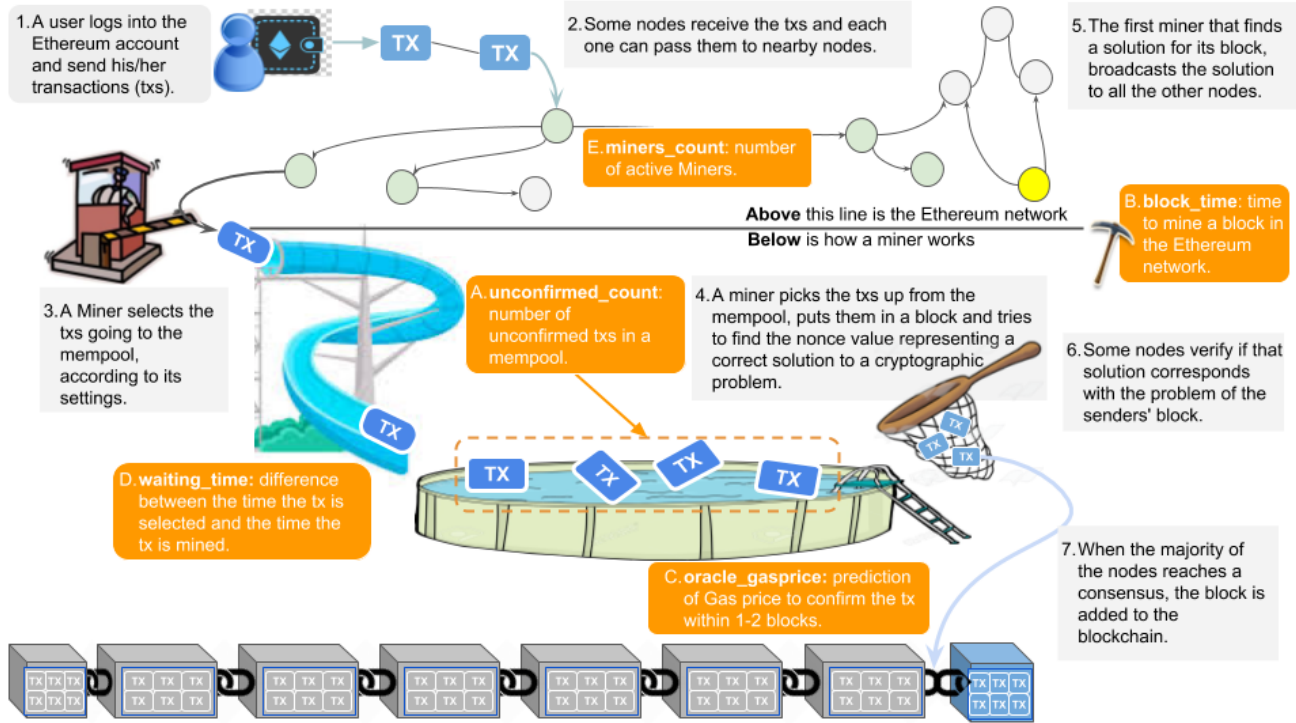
1.A user logs into the Ethereum account and send his/her transactions (txs).

TX

TX

2.Some nodes receive the txs and each one can pass them to nearby nodes.

5.The first miner that finds a solution for its block, broadcasts the solution to all the other nodes.

E.**miners_count**: number of active Miners.

B.**block_time**: time to mine a block in the Ethereum network.

**Above** this line is the Ethereum network

**Below** is how a miner works

TX

3.A Miner selects the txs going to the mempool, according to its settings.

A.**unconfirmed_count**: number of unconfirmed txs in a mempool.

4.A miner picks the txs up from the mempool, puts them in a block and tries to find the nonce value representing a correct solution to a cryptographic problem.

6.Some nodes verify if that solution corresponds with the problem of the senders' block.

TX

TX

TX

TX

TX

TX

TX

TX

D.**waiting_time:** difference between the time the tx is selected and the time the tx is mined.

C.**oracle_gasprice:** prediction of Gas price to confirm the tx within 1-2 blocks.

7.When the majority of the nodes reaches a consensus, the block is added to the blockchain.

TX TX TX TX TX TX

TX TX TX TX TX TX

TX TX TX TX TX TX

TX TX TX TX TX TX

TX TX TX TX TX TX

TX TX TX TX TX TX

TX TX TX TX TX TX

TX TX TX TX TX TX